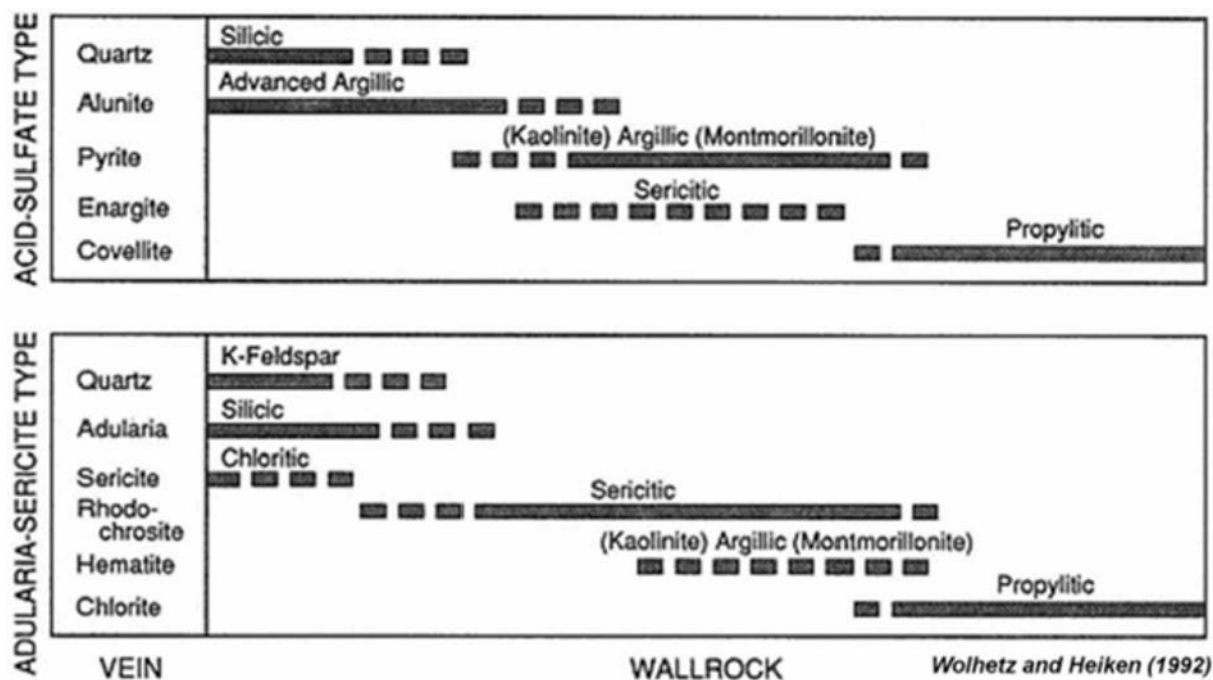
ACID-SULFATE TYPE

Quartz
Alunite
Pyrite
Enargite
Covellite

Silicic
Advanced Argillic
(Kaolinite) Argillic (Montmorillonite)
Sericitic
Propylitic

ADULARIA-SERICITE TYPE

Quartz
Adularia
Sericite
Rhodochrosite
Hematite
Chlorite

K-Feldspar
Silicic
Chloritic
Sericitic
(Kaolinite) Argillic (Montmorillonite)
Propylitic

VEIN
WALLROCK
Wolhetz and Heiken (1992)